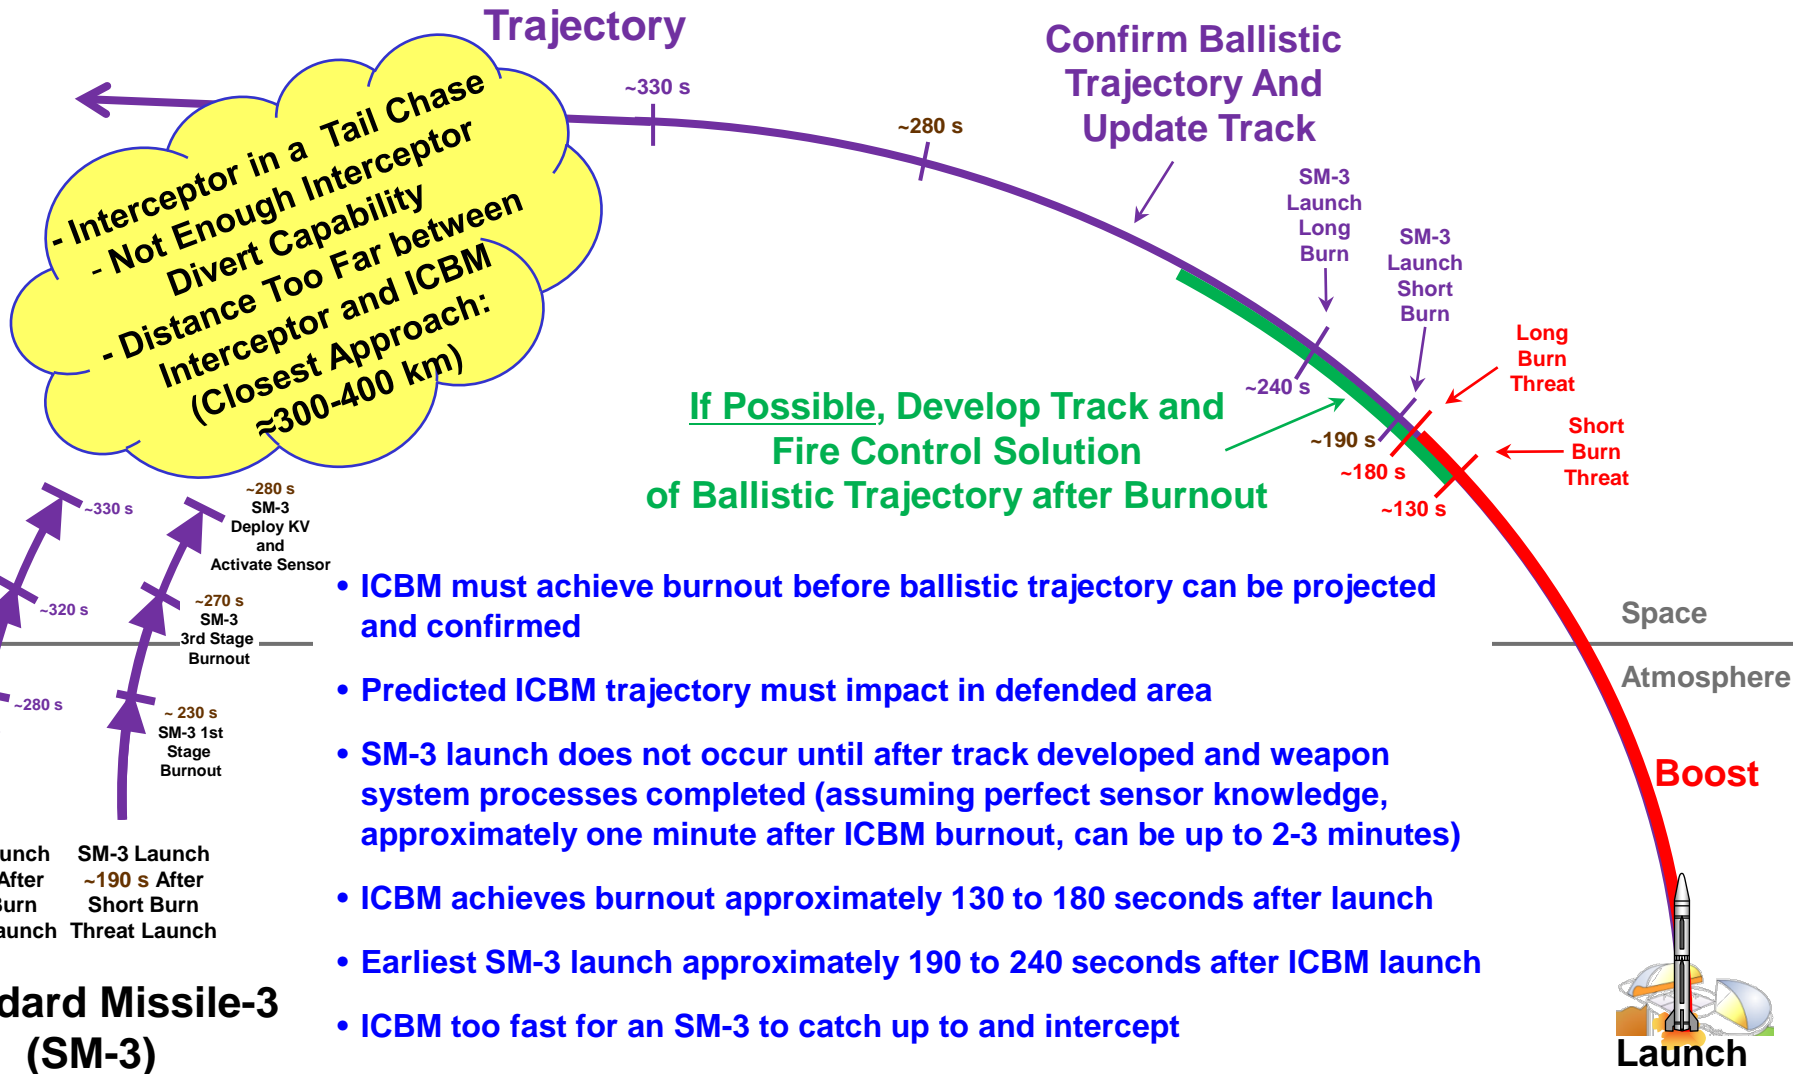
Trajectory

Confirm Ballistic Trajectory And Update Track

~330 s

~280 s

- Interceptor in a Tail Chase
- Not Enough Interceptor Divert Capability
- Distance Too Far between Interceptor and ICBM Interceptor Approach: (Closest Approach: ≈300-400 km)

SM-3 Launch Long Burn

SM-3 Launch Short Burn

Long Burn Threat

~240 s

If Possible, Develop Track and Fire Control Solution of Ballistic Trajectory after Burnout

~190 s

~180 s

Short Burn Threat

~130 s

~330 s

~280 s SM-3 Deploy KV and Activate Sensor

~320 s

~270 s SM-3 3rd Stage Burnout

~280 s

~ 230 s SM-3 1st Stage Burnout

• ICBM must achieve burnout before ballistic trajectory can be projected and confirmed

• Predicted ICBM trajectory must impact in defended area

• SM-3 launch does not occur until after track developed and weapon system processes completed (assuming perfect sensor knowledge, approximately one minute after ICBM burnout, can be up to 2-3 minutes)

• ICBM achieves burnout approximately 130 to 180 seconds after launch

• Earliest SM-3 launch approximately 190 to 240 seconds after ICBM launch

• ICBM too fast for an SM-3 to catch up to and intercept

Space

Atmosphere

Boost

unch After urn aunch

SM-3 Launch ~190 s After Short Burn Threat Launch

dard Missile-3 (SM-3)

Launch